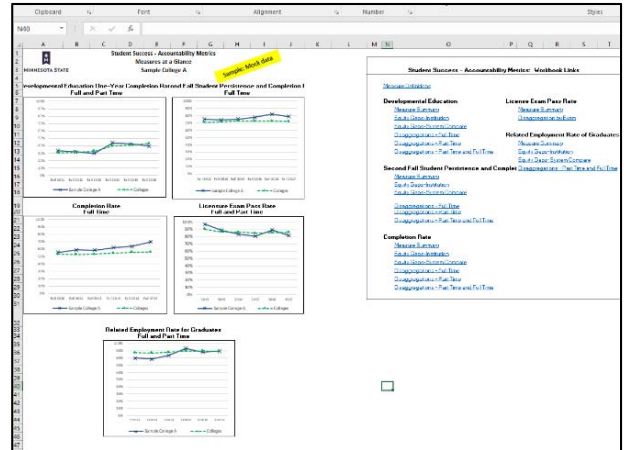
Clipboard Font Alignment Number Styles

N48

A B C D E F G H I J K L M N O P Q R S T

Student Success - Accountability Metrics
Measures at a Glance
Sample College A

MINNESOTA STATE

Sample: Mock data

Developmental Education One-Year Completion Rate
Full and Part Time

Second Fall Student Persistence and Completion Rate
Full Time

Sample College A Colleges

Completion Rate
Full time

Licensure Exam Pass Rate
Full and Part Time

Related Employment Rate for Graduates
Full and Part Time

Student Success - Accountability Metrics: Workbook Links

Measure Definitions

Developmental Education
Measure Summary
Equity Gaps-Institution
Equity Gaps-System/Compare
Disaggregations - Full Time
Disaggregations - Part Time
Disaggregations - Part Time and Full Time

Licensure Exam Pass Rate
Measure Summary
Disaggregation by Exam

Related Employment Rate of Graduates
Measure Summary
Equity Gaps-Institution
Equity Gaps-System/Compare
Disaggregations - Part Time and Full Time

Second Fall Student Persistence and Completion
Measure Summary
Equity Gaps-Institution
Equity Gaps-System/Compare
Disaggregations - Full Time
Disaggregations - Part Time
Disaggregations - Part Time and Full Time

Completion Rate
Measure Summary
Equity Gaps-Institution
Equity Gaps-System/Compare
Disaggregations - Full Time
Disaggregations - Part Time
Disaggregations - Part Time and Full Time